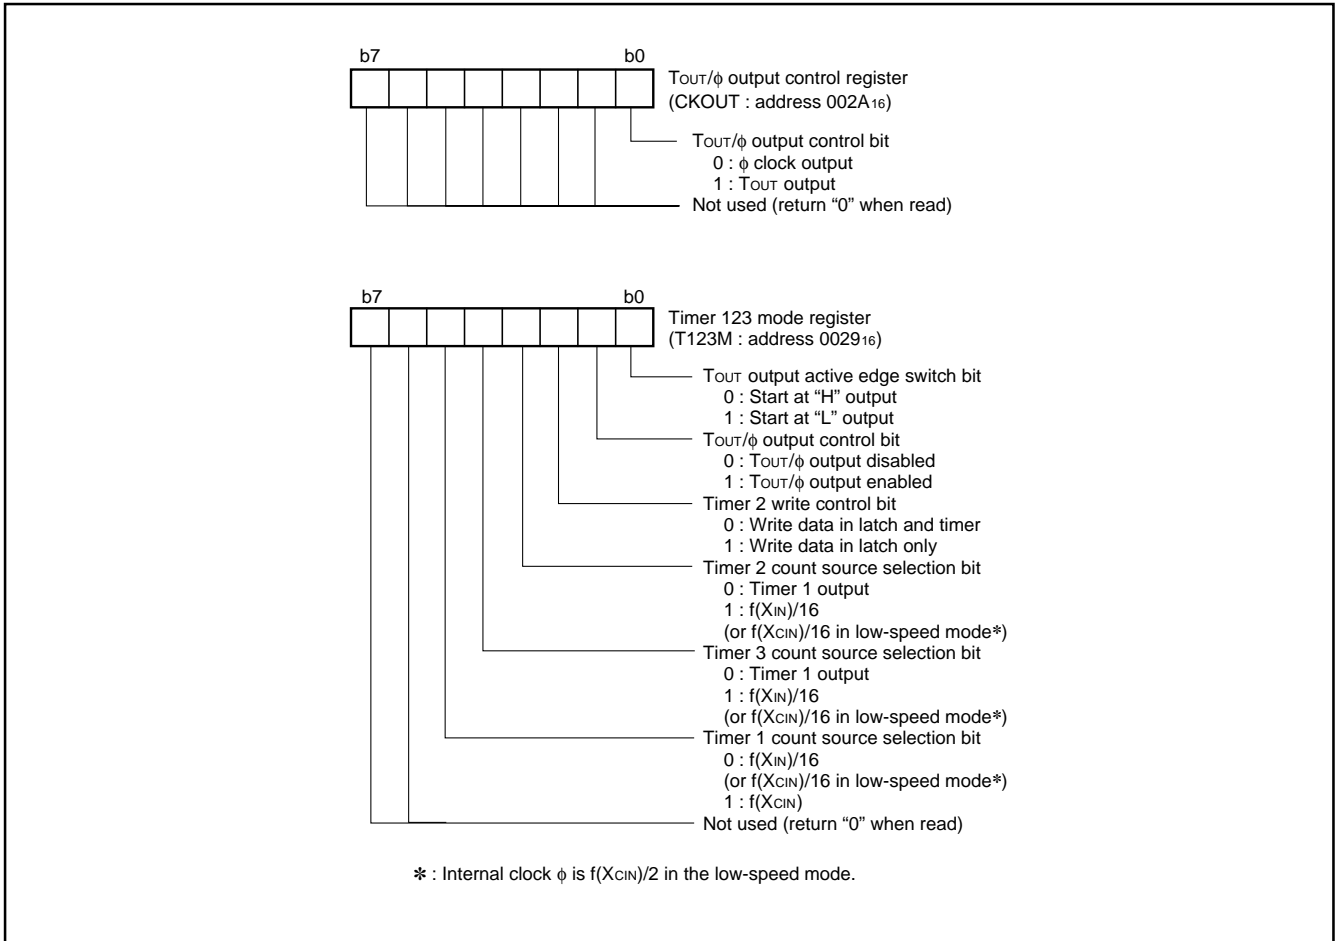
b7

b0

TOUT/$\phi$ output control register
(CKOUT : address 002A$_{16}$)

TOUT/$\phi$ output control bit
0 : $\phi$ clock output
1 : TOUT output

Not used (return “0” when read)

b7

b0

Timer 123 mode register
(T123M : address 0029$_{16}$)

TOUT output active edge switch bit
0 : Start at “H” output
1 : Start at “L” output

TOUT/$\phi$ output control bit
0 : TOUT/$\phi$ output disabled
1 : TOUT/$\phi$ output enabled

Timer 2 write control bit
0 : Write data in latch and timer
1 : Write data in latch only

Timer 2 count source selection bit
0 : Timer 1 output
1 : f(XIN)/16
(or f(XCIN)/16 in low-speed mode✽)

Timer 3 count source selection bit
0 : Timer 1 output
1 : f(XIN)/16
(or f(XCIN)/16 in low-speed mode✽)

Timer 1 count source selection bit
0 : f(XIN)/16
(or f(XCIN)/16 in low-speed mode✽)
1 : f(XCIN)

Not used (return “0” when read)

✽ : Internal clock $\phi$ is f(XCIN)/2 in the low-speed mode.